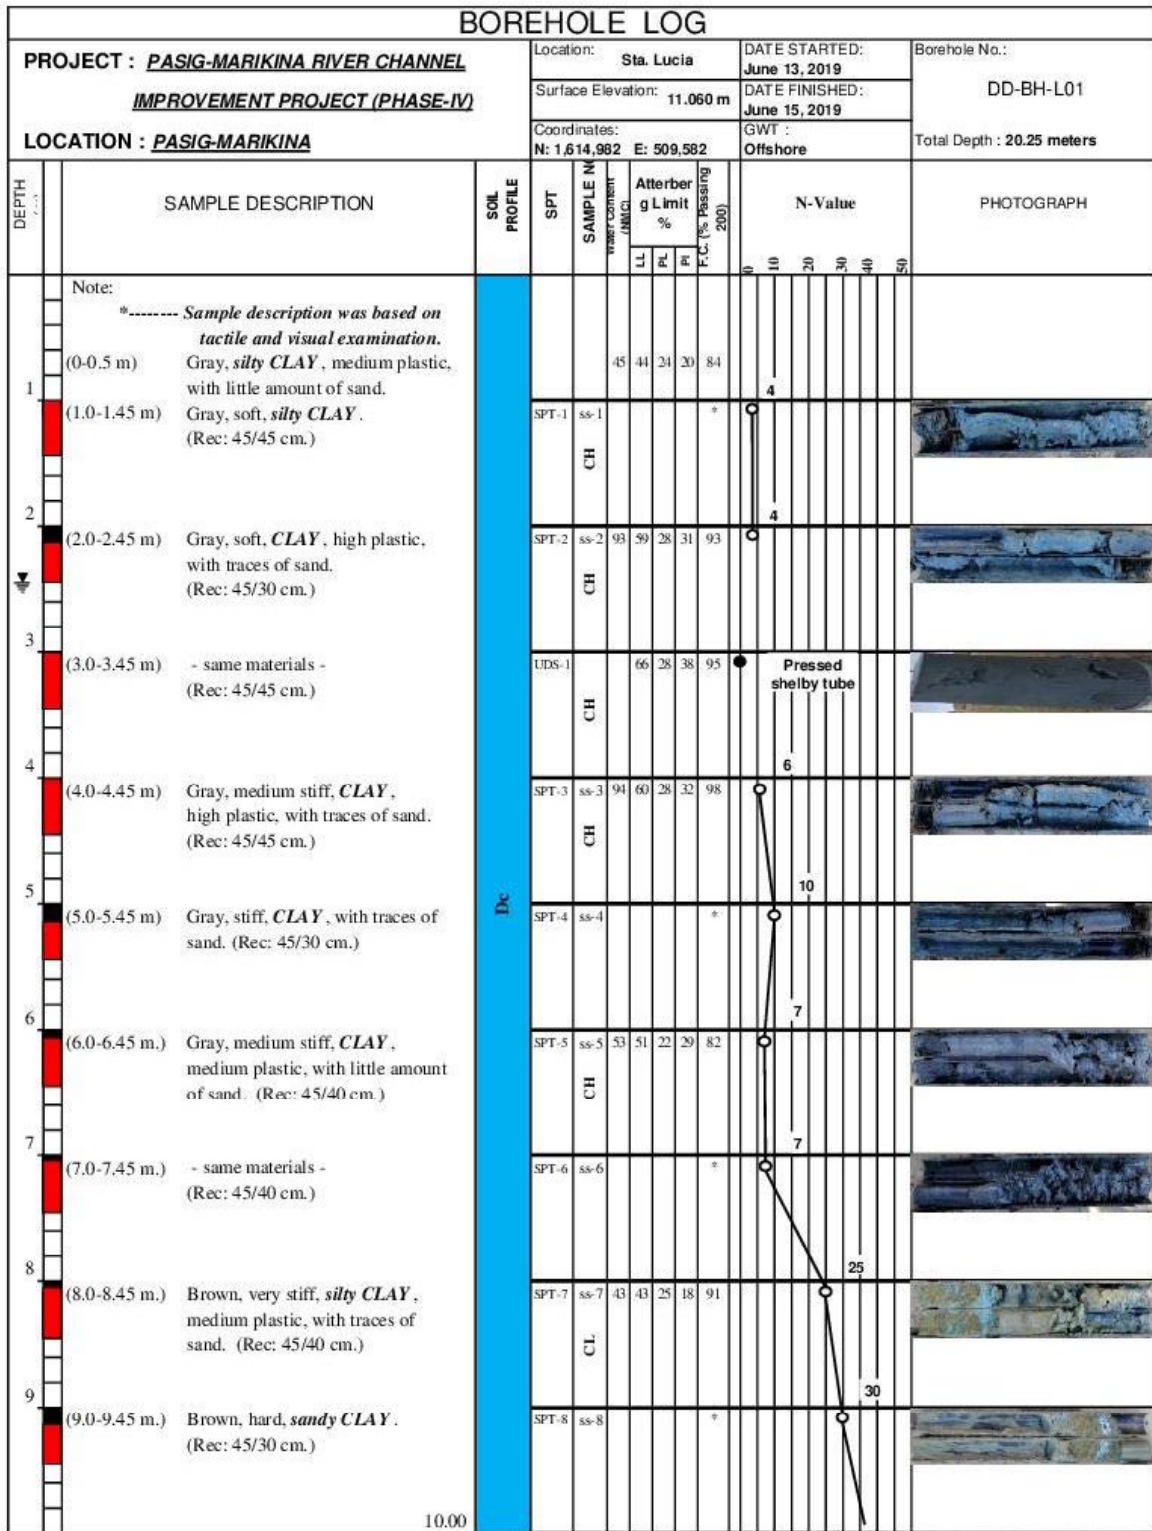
BOREHOLE LOG

PROJECT : PASIG-MARIKINA RIVER CHANNEL IMPROVEMENT PROJECT (PHASE-IV)

LOCATION : PASIG-MARIKINA

Location: Sta. Lucia
Surface Elevation: 11.060 m
Coordinates: N: 1,614,982 E: 509,582

DATE STARTED: June 13, 2019
DATE FINISHED: June 15, 2019
GWT : Offshore

Borehole No.: DD-BH-L01
Total Depth : 20.25 meters

DEPTH

SAMPLE DESCRIPTION

SOIL PROFILE

SPT

SAMPLE N

Water Content (NMC)

Atterberg Limit %

LL PL PI

F.C. (% Passing 200)

N-Value

0 10 20 30 40 50

PHOTOGRAPH

Note:
*-------- Sample description was based on tactile and visual examination.

(0-0.5 m) Gray, silty CLAY, medium plastic, with little amount of sand.
45 44 24 20 84

1
4
(1.0-1.45 m) Gray, soft, silty CLAY. (Rec: 45/45 cm.)
SPT-1 ss-1 *
CH

2
4
(2.0-2.45 m) Gray, soft, CLAY, high plastic, with traces of sand. (Rec: 45/30 cm.)
SPT-2 ss-2 93 59 28 31 93
CH

3
(3.0-3.45 m) - same materials - (Rec: 45/45 cm.)
UDS-1 66 28 38 95
CH
Pressed shelby tube

4
6
(4.0-4.45 m) Gray, medium stiff, CLAY, high plastic, with traces of sand. (Rec: 45/45 cm.)
SPT-3 ss-3 94 60 28 32 98
CH

5
10
(5.0-5.45 m) Gray, stiff, CLAY, with traces of sand. (Rec: 45/30 cm.)
SPT-4 ss-4 *

Dc

6
7
(6.0-6.45 m.) Gray, medium stiff, CLAY, medium plastic, with little amount of sand. (Rec: 45/40 cm.)
SPT-5 ss-5 53 51 22 29 82
CH

7
7
(7.0-7.45 m.) - same materials - (Rec: 45/40 cm.)
SPT-6 ss-6 *

8
25
(8.0-8.45 m.) Brown, very stiff, silty CLAY, medium plastic, with traces of sand. (Rec: 45/40 cm.)
SPT-7 ss-7 43 43 25 18 91
CL

9
30
(9.0-9.45 m.) Brown, hard, sandy CLAY. (Rec: 45/30 cm.)
SPT-8 ss-8 *

10.00